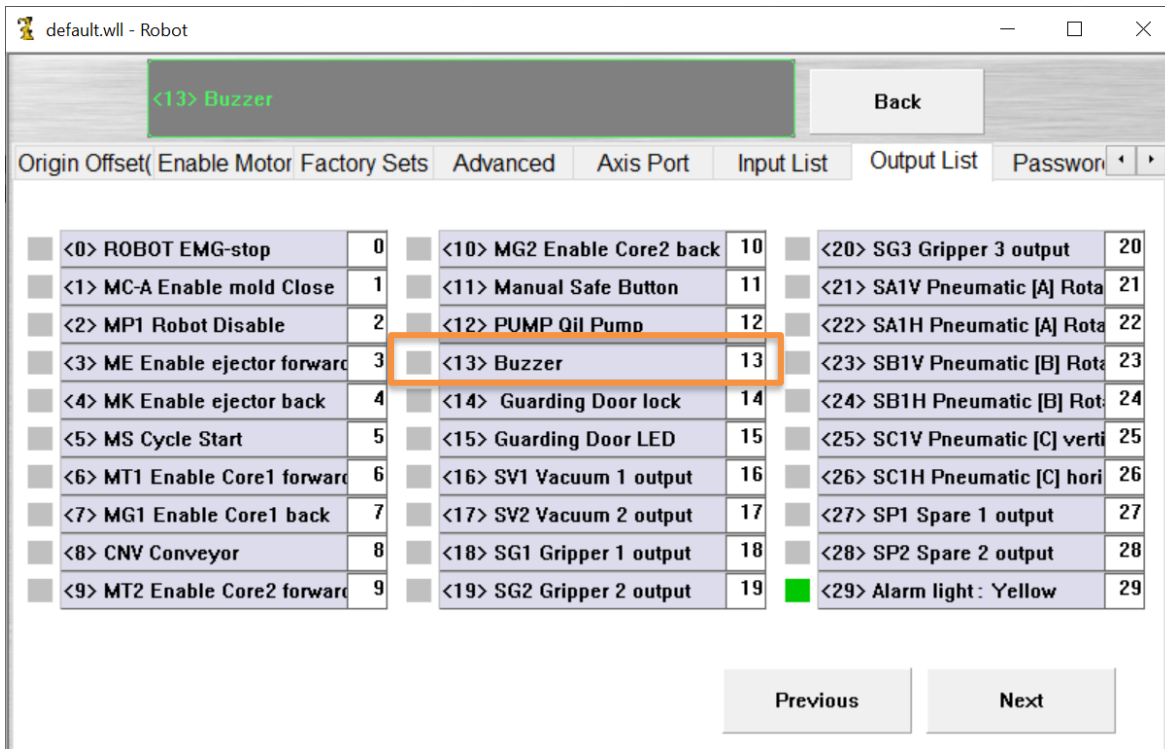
default.wll - Robot

<13> Buzzer

Back

Origin Offset( Enable Motor Factory Sets Advanced Axis Port Input List Output List Passwor

<0> ROBOT EMG-stop 0
<1> MC-A Enable mold Close 1
<2> MP1 Robot Disable 2
<3> ME Enable ejector forward 3
<4> MK Enable ejector back 4
<5> MS Cycle Start 5
<6> MT1 Enable Core1 forward 6
<7> MG1 Enable Core1 back 7
<8> CNV Conveyor 8
<9> MT2 Enable Core2 forward 9

<10> MG2 Enable Core2 back 10
<11> Manual Safe Button 11
<12> PUMP Qil Pump 12
<13> Buzzer 13
<14> Guarding Door lock 14
<15> Guarding Door LED 15
<16> SV1 Vacuum 1 output 16
<17> SV2 Vacuum 2 output 17
<18> SG1 Gripper 1 output 18
<19> SG2 Gripper 2 output 19

<20> SG3 Gripper 3 output 20
<21> SA1V Pneumatic [A] Rota 21
<22> SA1H Pneumatic [A] Rota 22
<23> SB1V Pneumatic [B] Rota 23
<24> SB1H Pneumatic [B] Rot 24
<25> SC1V Pneumatic [C] verti 25
<26> SC1H Pneumatic [C] hori 26
<27> SP1 Spare 1 output 27
<28> SP2 Spare 2 output 28
<29> Alarm light : Yellow 29

Previous

Next